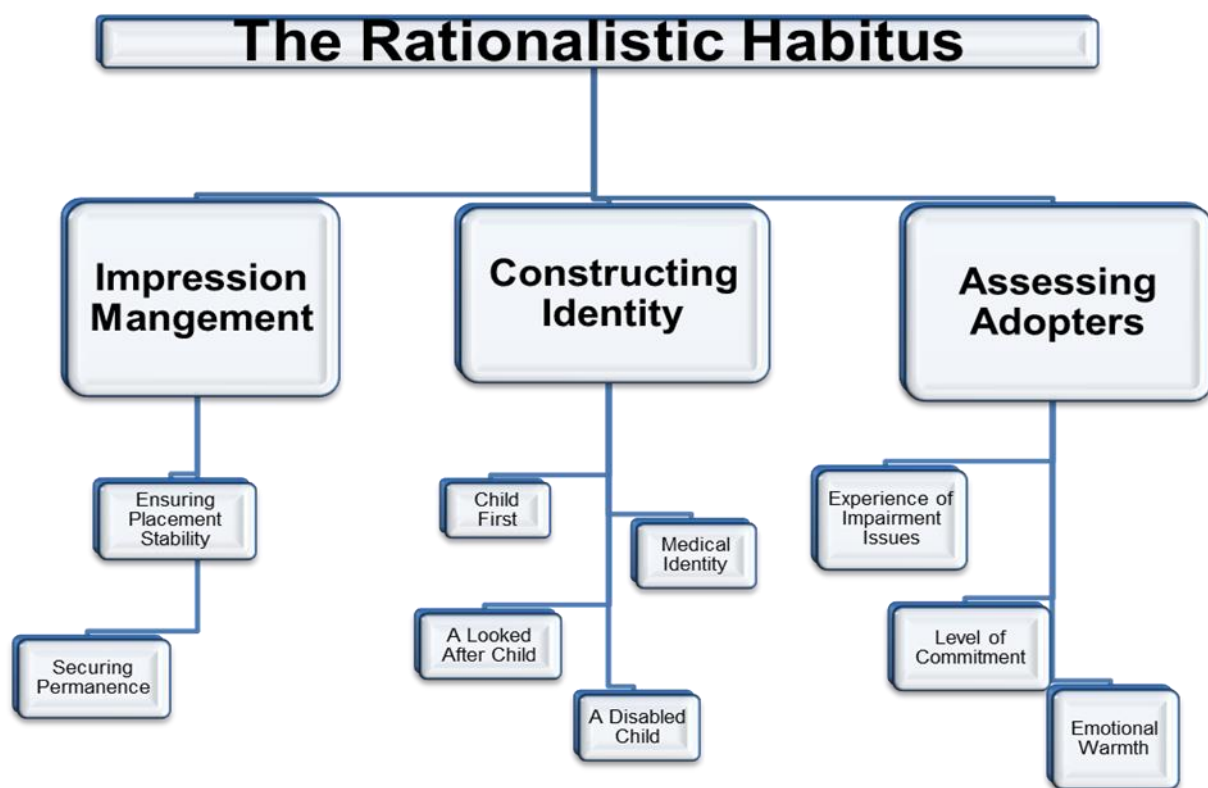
The Rationalistic Habitus

Impression Mangement

Ensuring Placement Stability

Securing Permanence

Constructing Identity

Child First

Medical Identity

A Looked After Child

A Disabled Child

Assessing Adopters

Experience of Impairment Issues

Level of Commitment

Emotional Warmth